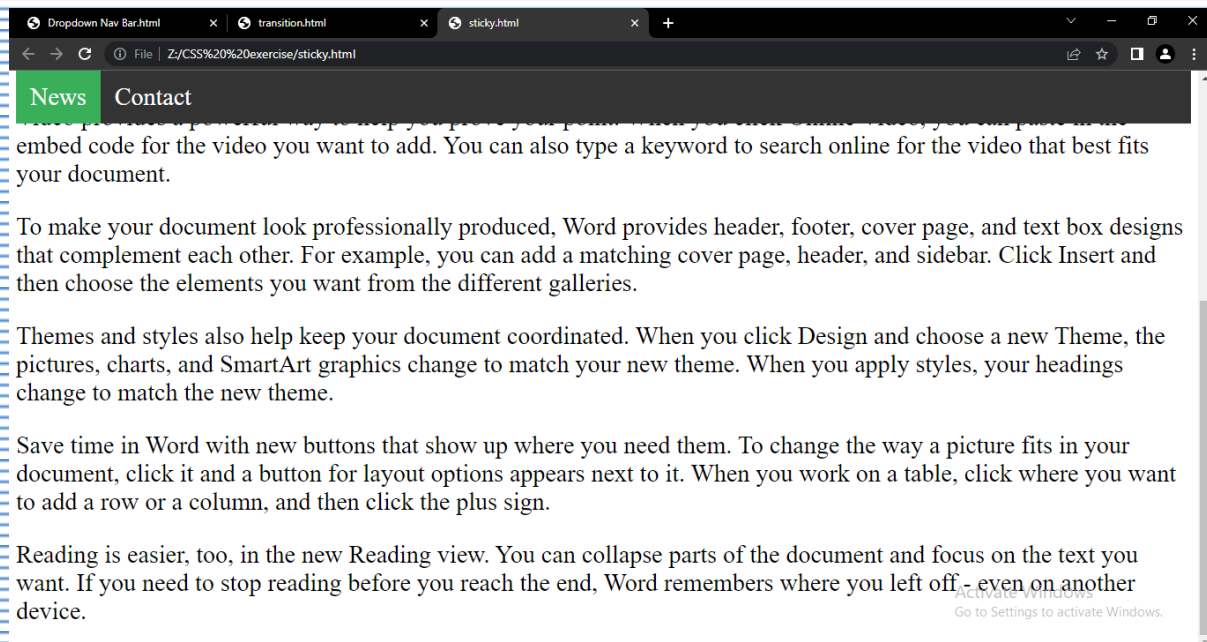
Dropdown Nav Bar.html
transition.html
sticky.html

File | Z:/CSS%20%20exercise/sticky.html

News Contact

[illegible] embed code for the video you want to add. You can also type a keyword to search online for the video that best fits your document.

To make your document look professionally produced, Word provides header, footer, cover page, and text box designs that complement each other. For example, you can add a matching cover page, header, and sidebar. Click Insert and then choose the elements you want from the different galleries.

Themes and styles also help keep your document coordinated. When you click Design and choose a new Theme, the pictures, charts, and SmartArt graphics change to match your new theme. When you apply styles, your headings change to match the new theme.

Save time in Word with new buttons that show up where you need them. To change the way a picture fits in your document, click it and a button for layout options appears next to it. When you work on a table, click where you want to add a row or a column, and then click the plus sign.

Reading is easier, too, in the new Reading view. You can collapse parts of the document and focus on the text you want. If you need to stop reading before you reach the end, Word remembers where you left off - even on another device.

Activate Windows
Go to Settings to activate Windows.